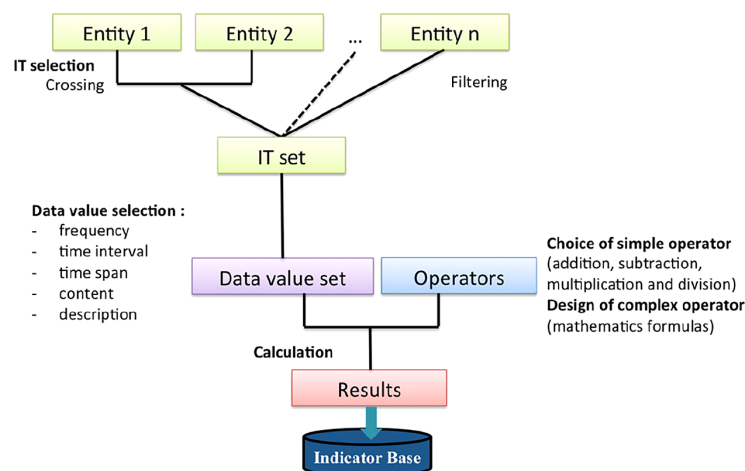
Entity 1

Entity 2

...

Entity n

IT selection
Crossing

Filtering

IT set

Data value selection :
- frequency
- time interval
- time span
- content
- description

Data value set

Operators

Choice of simple operator
(addition, subtraction, multiplication and division)
Design of complex operator
(mathematics formulas)

Calculation

Results

Indicator Base